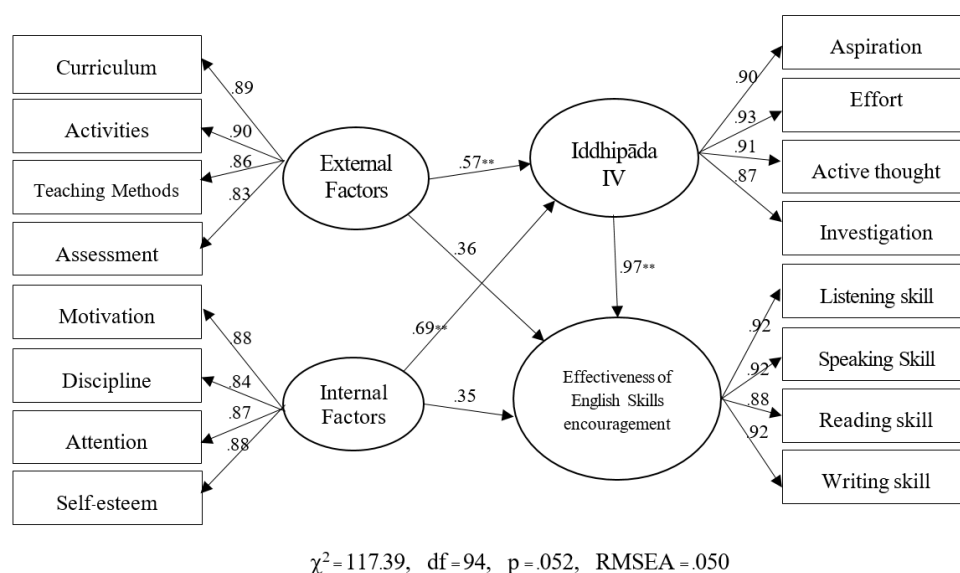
Curriculum

Activities

Teaching Methods

Assessment

.89

.90

.86

.83

External Factors

.57**

Iddhipāda IV

.90

.93

.91

.87

Aspiration

Effort

Active thought

Investigation

.36

.97**

Motivation

Discipline

Attention

Self-esteem

.88

.84

.87

.88

Internal Factors

.69**

.35

Effectiveness of English Skills encouragement

.92

.92

.88

.92

Listening skill

Speaking Skill

Reading skill

Writing skill

$\chi^2 = 117.39$, df = 94, p = .052, RMSEA = .050